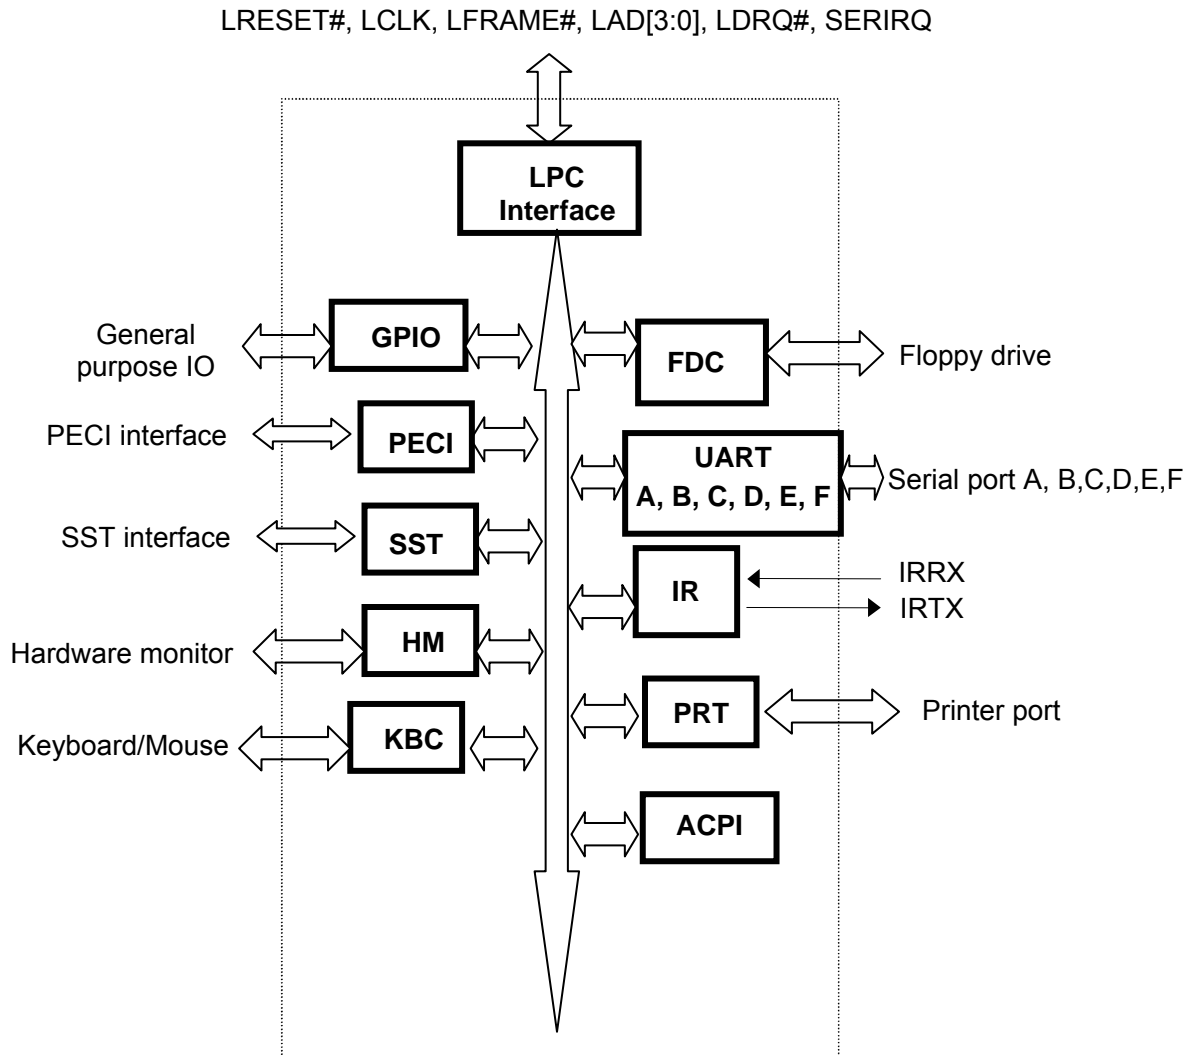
LRESET#, LCLK, LFRAME#, LAD[3:0], LDRQ#, SERIRQ

LPC Interface

General purpose IO

GPIO

FDC

Floppy drive

PECI interface

PECI

UART A, B, C, D, E, F

Serial port A, B,C,D,E,F

SST interface

SST

IR

IRRX

IRTX

Hardware monitor

HM

PRT

Printer port

Keyboard/Mouse

KBC

ACPI